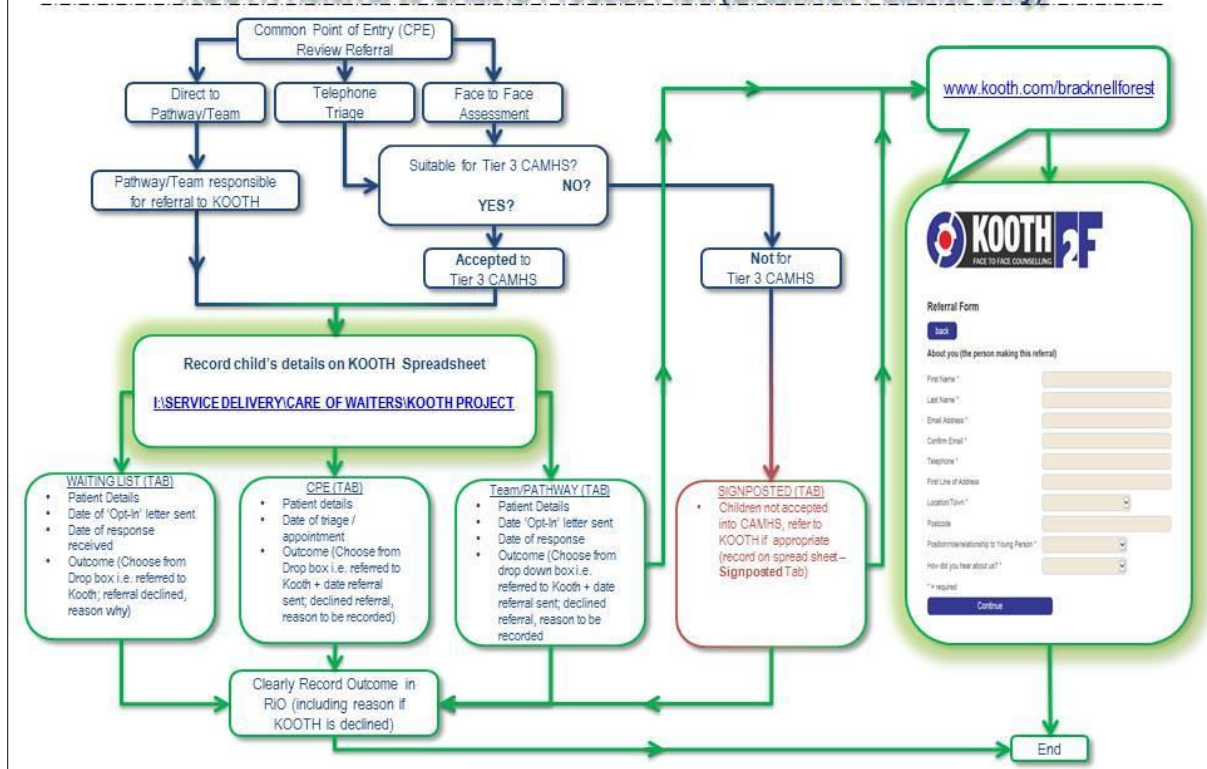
Common Point of Entry (CPE) Review Referral

Direct to Pathway/Team

Telephone Triage

Face to Face Assessment

Pathway/Team responsible for referral to KOOTH

Suitable for Tier 3 CAMHS?
NO?
YES?

Accepted to Tier 3 CAMHS

Not for Tier 3 CAMHS

www.kooth.com/bracknellforest

KOOTH 2F
FACE TO FACE COUNSELLING

Referral Form
back
About you (the person making this referral)
First Name *
Last Name *
Email Address *
Confirm Email *
Telephone *
First Line of Address
Location/Town *
Postcode
Position/role/relationship to Young Person *
How did you hear about us? *
* = required
Continue

Record child's details on KOOTH Spreadsheet

I:\SERVICE DELIVERY\CARE OF WAITERS\KOOTH PROJECT

WAITING LIST (TAB)
• Patient Details
• Date of 'Opt-In' letter sent
• Date of response received
• Outcome (Choose from Drop box i.e. referred to Kooth; referral declined, reason why)

CPE (TAB)
• Patient details
• Date of triage / appointment
• Outcome (Choose from Drop box i.e. referred to Kooth + date referral sent; declined referral, reason to be recorded)

Team/PATHWAY (TAB)
• Patient Details
• Date 'Opt-In' letter sent
• Date of response
• Outcome (Choose from drop down box i.e. referred to Kooth + date referral sent; declined referral, reason to be recorded

SIGNPOSTED (TAB)
• Children not accepted into CAMHS, refer to KOOTH if appropriate (record on spread sheet – Signposted Tab)

Clearly Record Outcome in RiO (including reason if KOOTH is declined)

End